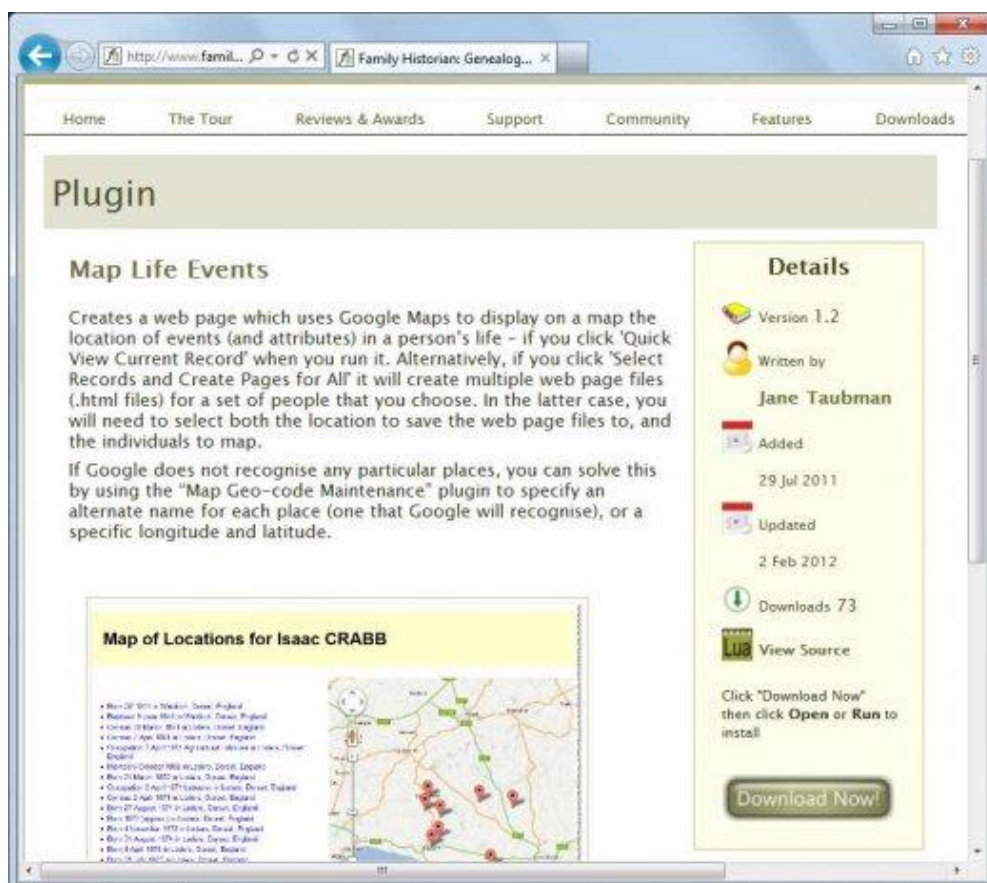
http://www.famil... Family Historian: Genealog... ×

Home The Tour Reviews & Awards Support Community Features Downloads

Plugin

Map Life Events

Creates a web page which uses Google Maps to display on a map the location of events (and attributes) in a person's life - if you click 'Quick View Current Record' when you run it. Alternatively, if you click 'Select Records and Create Pages for All' it will create multiple web page files (.html files) for a set of people that you choose. In the latter case, you will need to select both the location to save the web page files to, and the individuals to map.

If Google does not recognise any particular places, you can solve this by using the "Map Geo-code Maintenance" plugin to specify an alternate name for each place (one that Google will recognise), or a specific longitude and latitude.

Map of Locations for Isaac CRABB

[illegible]

Details

Version 1.2

Written by

Jane Taubman

Added

29 Jul 2011

Updated

2 Feb 2012

Downloads 73

Lua View Source

Click "Download Now" then click Open or Run to install

Download Now!